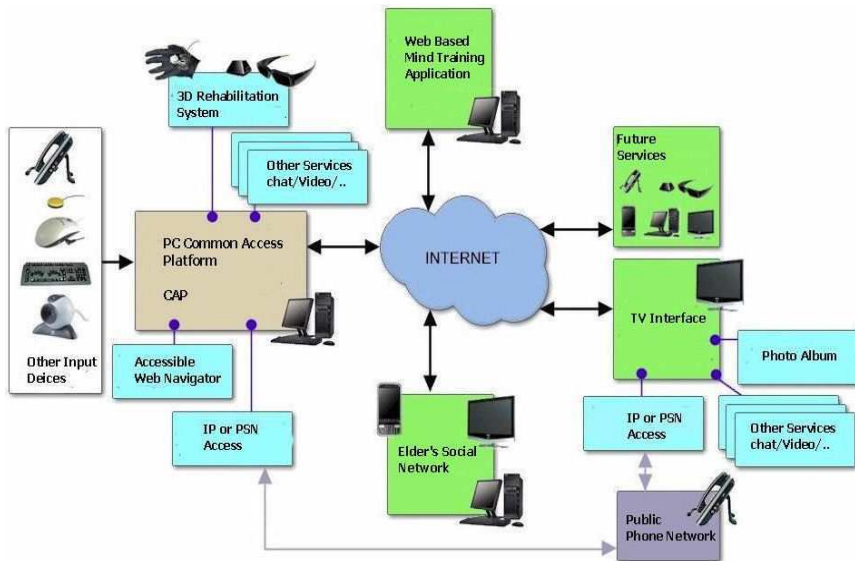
3D Rehabilitation System

Web Based Mind Training Application

Other Services chat/Video/..

Future Services

PC Common Access Platform

CAP

INTERNET

TV Interface

Other Input Deices

Accessible Web Navigator

Photo Album

IP or PSN Access

IP or PSN Access

Other Services chat/Video/..

Elder's Social Network

Public Phone Network